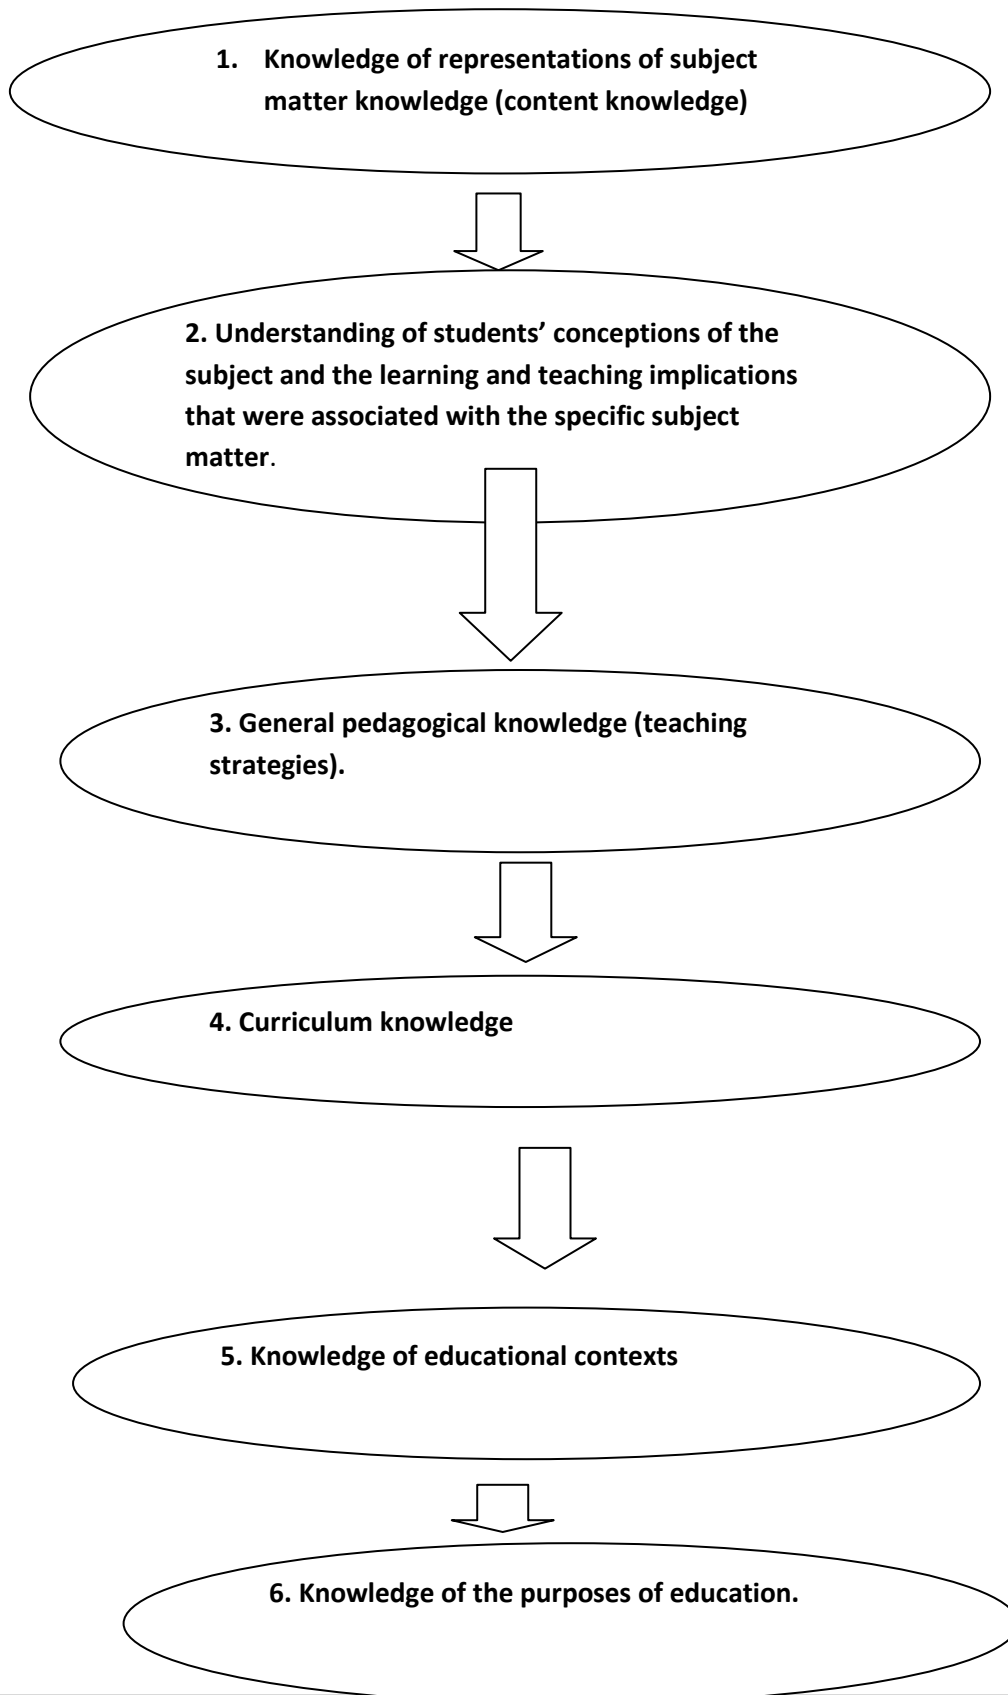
1. Knowledge of representations of subject matter knowledge (content knowledge)

2. Understanding of students' conceptions of the subject and the learning and teaching implications that were associated with the specific subject matter.

3. General pedagogical knowledge (teaching strategies).

4. Curriculum knowledge

5. Knowledge of educational contexts

6. Knowledge of the purposes of education.